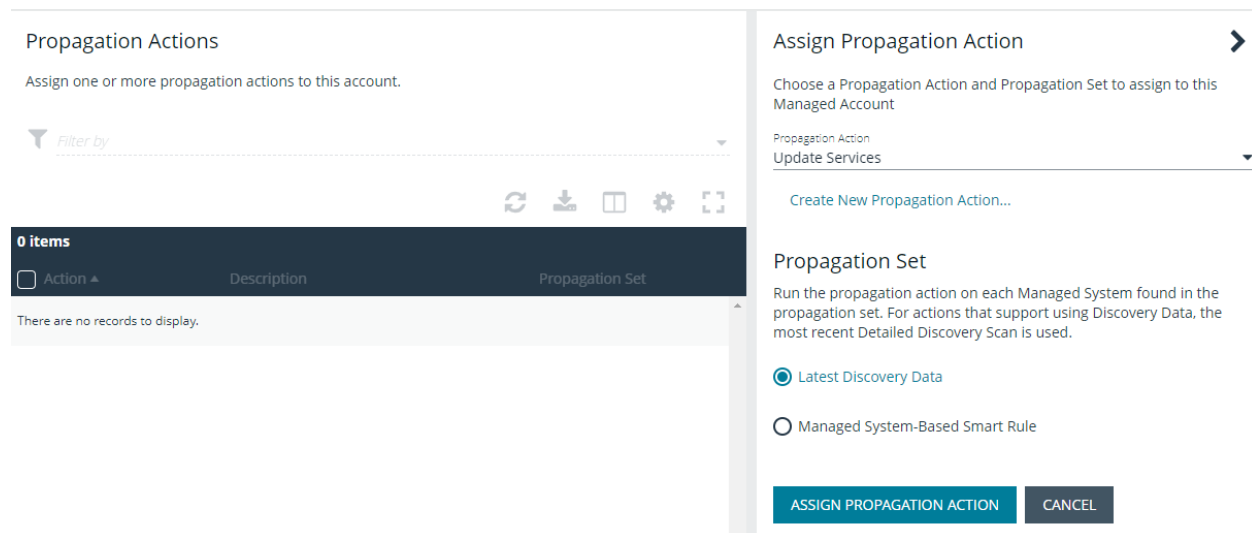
Propagation Actions

Assign one or more propagation actions to this account.

Filter by

0 items

Action ▲ | Description | Propagation Set

There are no records to display.

Assign Propagation Action

Choose a Propagation Action and Propagation Set to assign to this Managed Account

Propagation Action
Update Services

Create New Propagation Action...

Propagation Set

Run the propagation action on each Managed System found in the propagation set. For actions that support using Discovery Data, the most recent Detailed Discovery Scan is used.

Latest Discovery Data

Managed System-Based Smart Rule

ASSIGN PROPAGATION ACTION

CANCEL